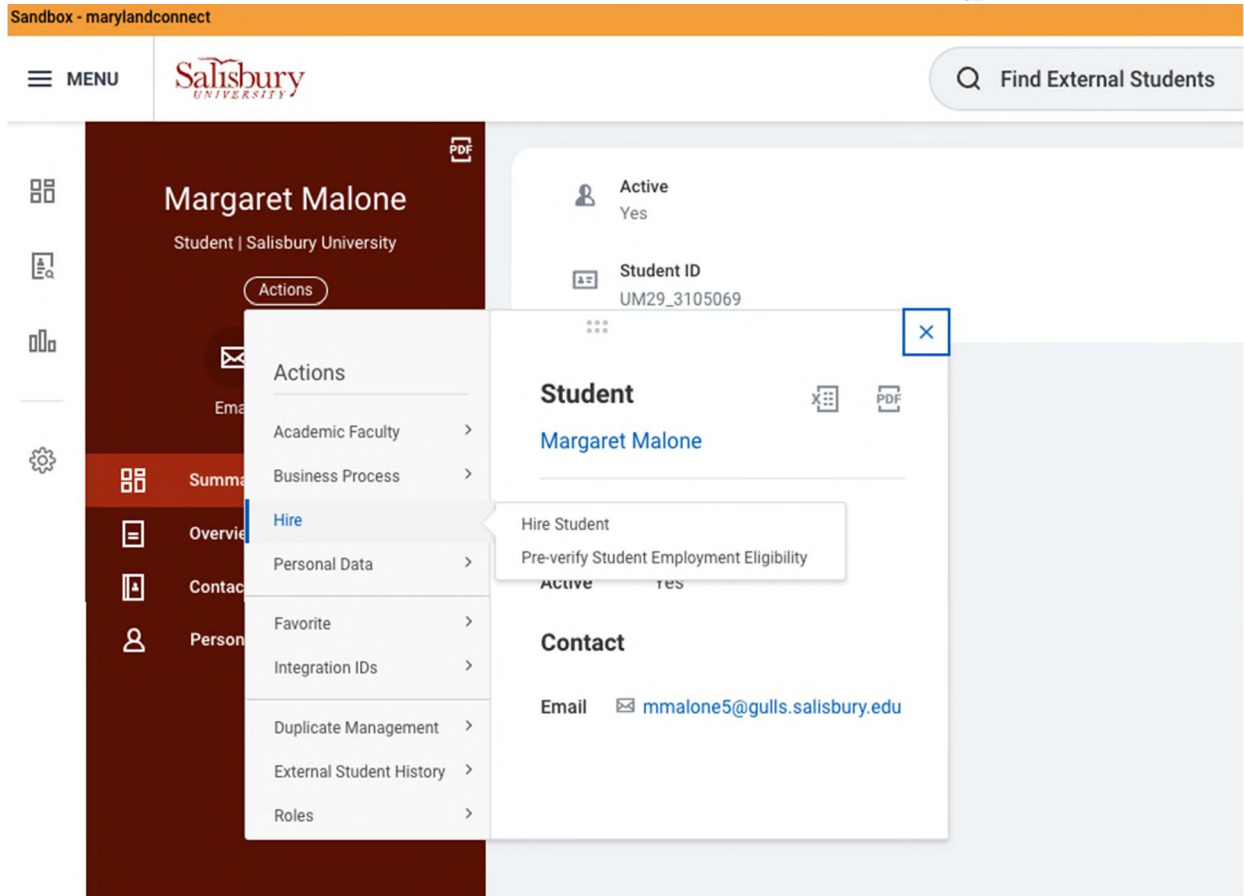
Sandbox - marylandconnect

MENU

Salisbury UNIVERSITY

Find External Students

PDF

Margaret Malone

Student | Salisbury University

Actions

Ema

Summa

Overvie

Contac

Person

Active
Yes

Student ID
UM29_3105069

Actions

Academic Faculty

Business Process

Hire

Personal Data

Favorite

Integration IDs

Duplicate Management

External Student History

Roles

Student

Margaret Malone

Hire Student

Pre-verify Student Employment Eligibility

Active Yes

Contact

Email mmalone5@gulls.salisbury.edu